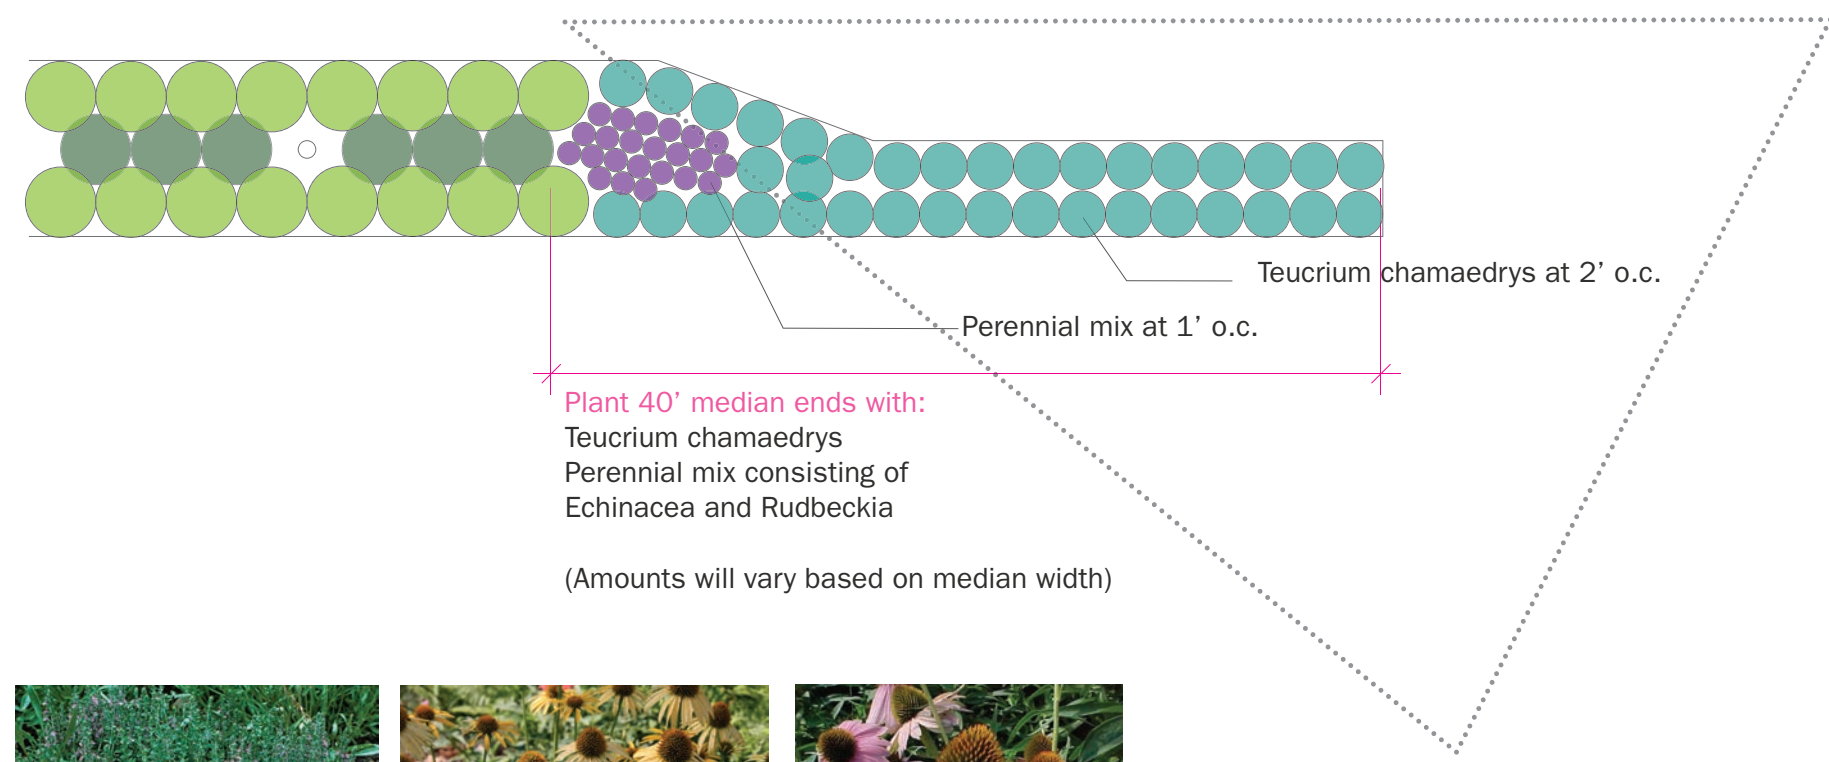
Teucrium chamaedrys at 2’ o.c.

Perennial mix at 1’ o.c.

Plant 40’ median ends with:
Teucrium chamaedrys
Perennial mix consisting of
Echinacea and Rudbeckia

(Amounts will vary based on median width)